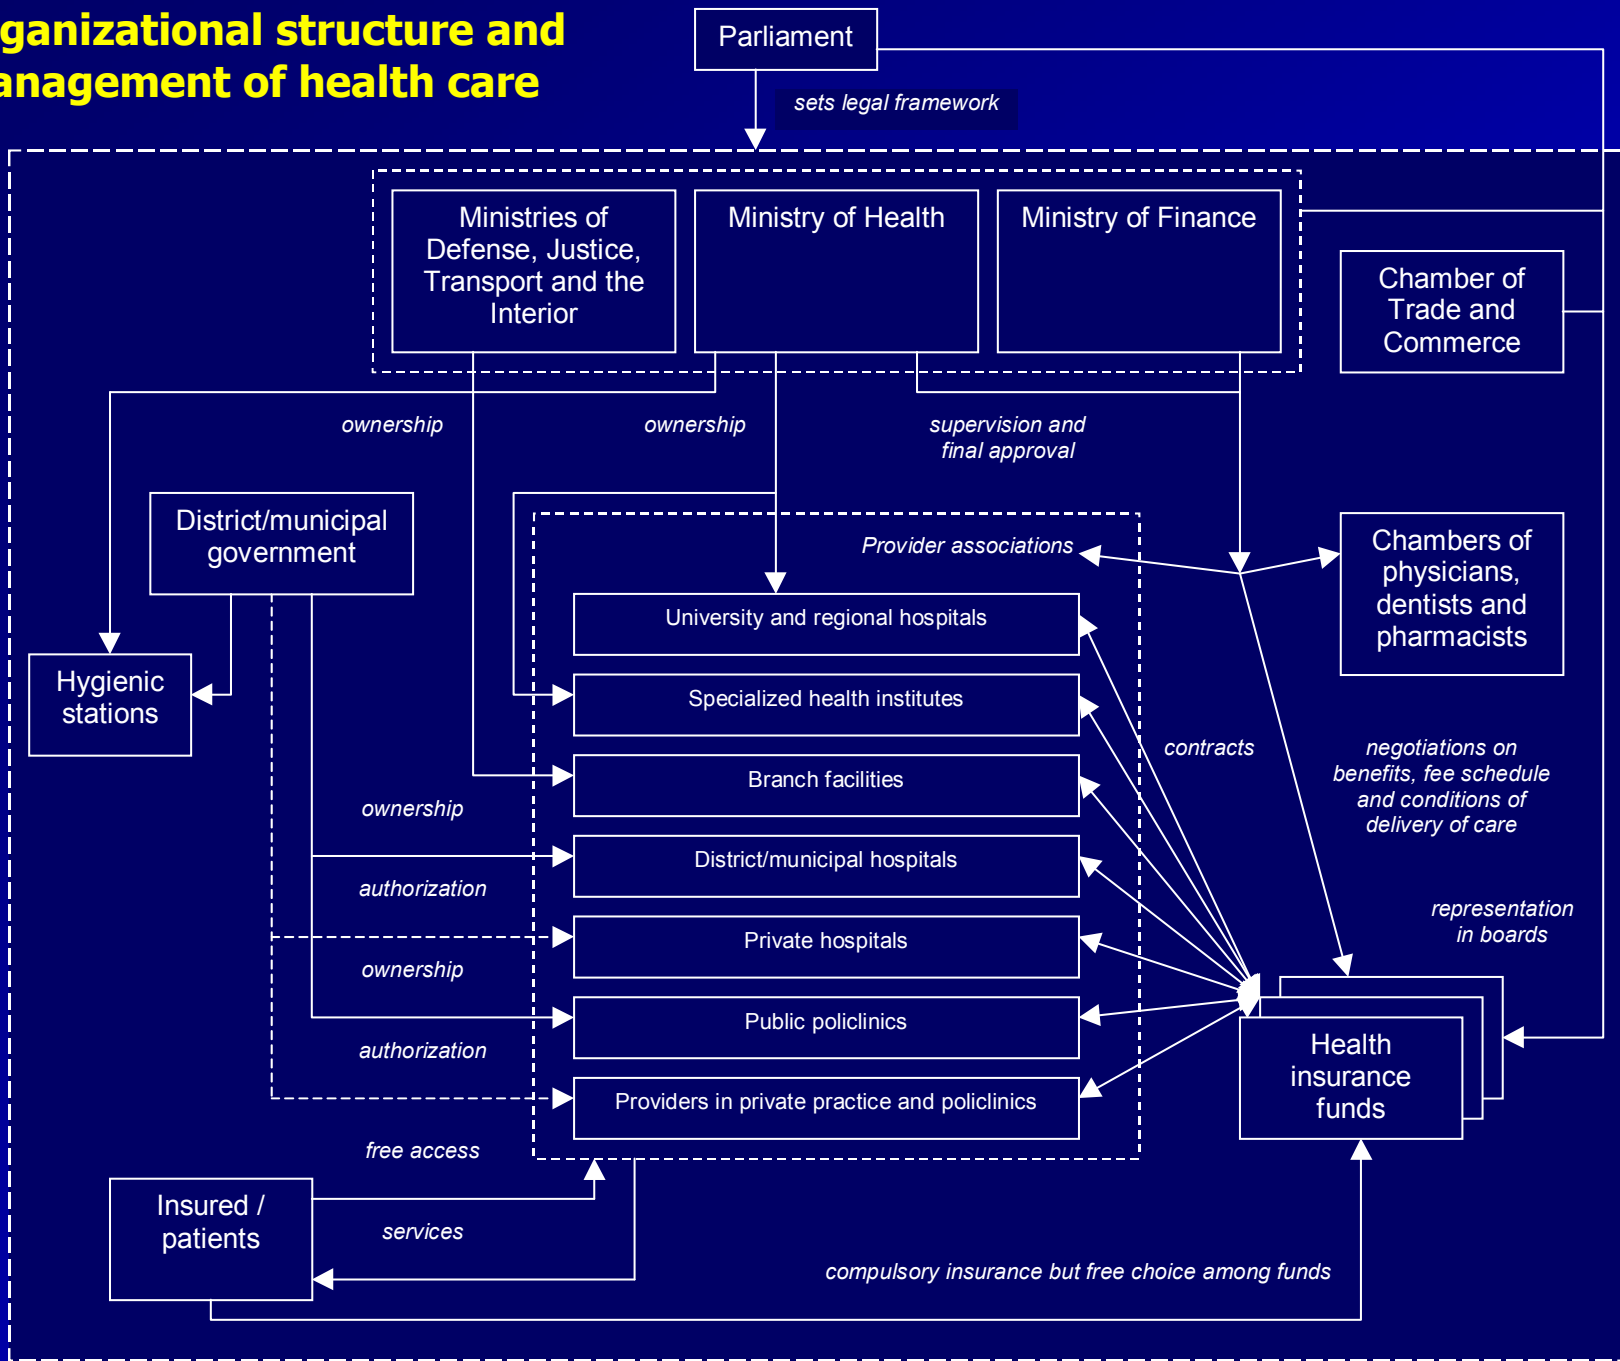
ganizational structure and
anagement of health care

Parliament

sets legal framework

Ministries of Defense, Justice, Transport and the Interior

Ministry of Health

Ministry of Finance

Chamber of Trade and Commerce

ownership

ownership

supervision and final approval

District/municipal government

Provider associations

Chambers of physicians, dentists and pharmacists

University and regional hospitals

Hygienic stations

Specialized health institutes

contracts

negotiations on benefits, fee schedule and conditions of delivery of care

Branch facilities

ownership

District/municipal hospitals

authorization

representation in boards

Private hospitals

ownership

Public policlinics

Health insurance funds

authorization

Providers in private practice and policlinics

free access

Insured / patients

services

compulsory insurance but free choice among funds